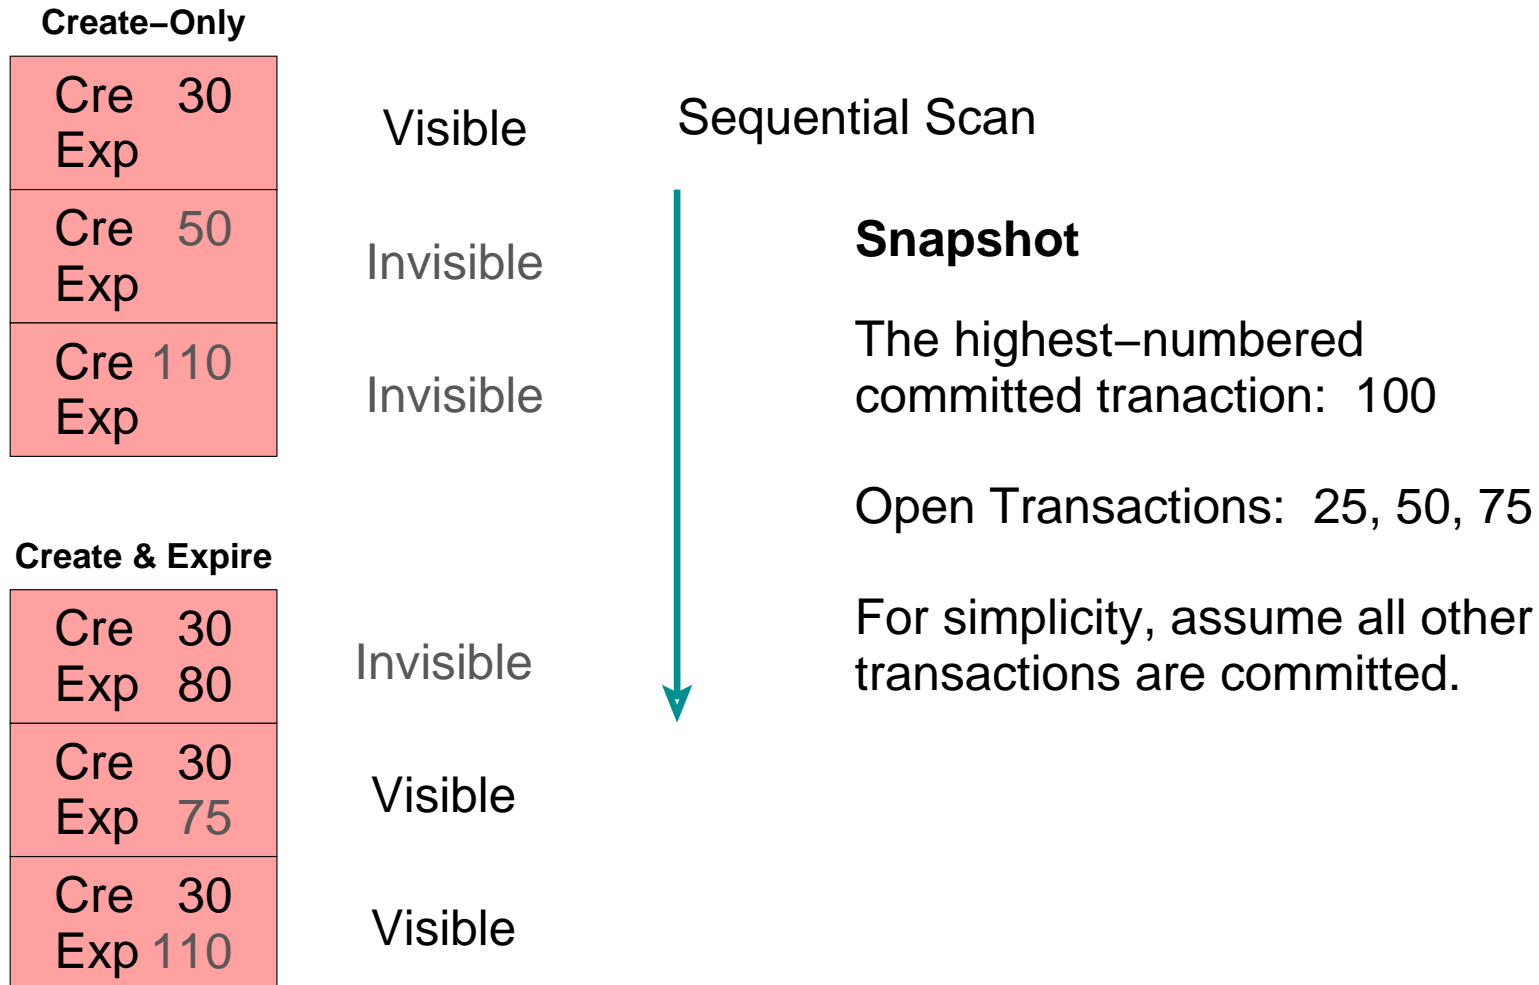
Create–Only

Cre 30
Exp

Visible

Cre 50
Exp

Invisible

Cre 110
Exp

Invisible

Create & Expire

Cre 30
Exp 80

Invisible

Cre 30
Exp 75

Visible

Cre 30
Exp 110

Visible

Sequential Scan

Snapshot

The highest–numbered committed tranaction: 100

Open Transactions: 25, 50, 75

For simplicity, assume all other transactions are committed.